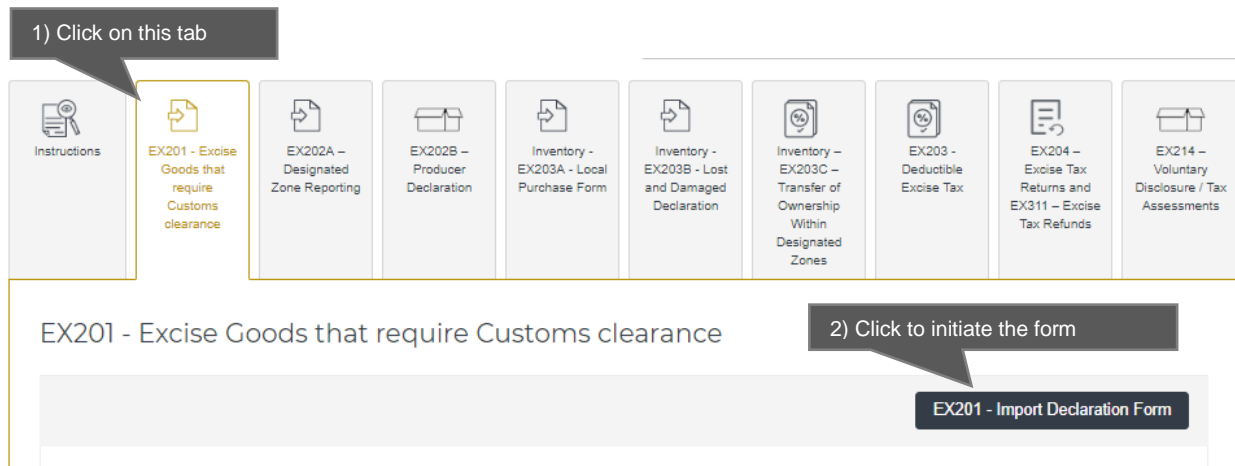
1) Click on this tab

Instructions

EX201 - Excise Goods that require Customs clearance

EX202A – Designated Zone Reporting

EX202B – Producer Declaration

Inventory - EX203A - Local Purchase Form

Inventory - EX203B - Lost and Damaged Declaration

Inventory – EX203C – Transfer of Ownership Within Designated Zones

EX203 - Deductible Excise Tax

EX204 – Excise Tax Returns and EX311 – Excise Tax Refunds

EX214 – Voluntary Disclosure / Tax Assessments

EX201 - Excise Goods that require Customs clearance

2) Click to initiate the form

EX201 - Import Declaration Form